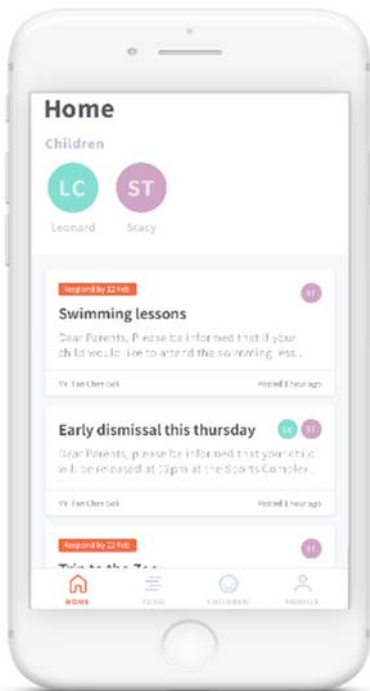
Home

Children

LC
Leonard

ST
Stacy

Respond by 12 Feb

ST

Swimming lessons

Dear Parents, Please be informed that if your child would like to attend the swimming less...

Mr Tan Chee Sek

Posted 1 hour ago

Early dismissal this thursday

LC ST

Dear Parents, Please be informed that your child will be released at 12pm at the Sports Complex...

Mr Tan Chee Sek

Posted 1 hour ago

Respond by 12 Feb

ST

Trip to the Zoo

HOME

FEED

CHILDREN

PROFILE